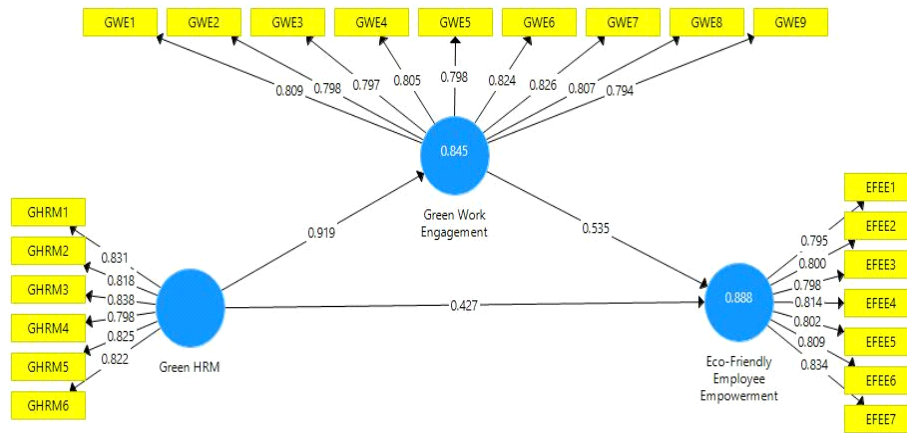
GWE1
GWE2
GWE3
GWE4
GWE5
GWE6
GWE7
GWE8
GWE9

0.809
0.798
0.797
0.805
0.798
0.824
0.826
0.807
0.794

0.845

Green Work Engagement

GHRM1
GHRM2
GHRM3
GHRM4
GHRM5
GHRM6

0.831
0.818
0.838
0.798
0.825
0.822

Green HRM

0.919

0.535

0.427

0.888

Eco-Friendly Employee Empowerment

0.795
0.800
0.798
0.814
0.802
0.809
0.834

EFEE1
EFEE2
EFEE3
EFEE4
EFEE5
EFEE6
EFEE7